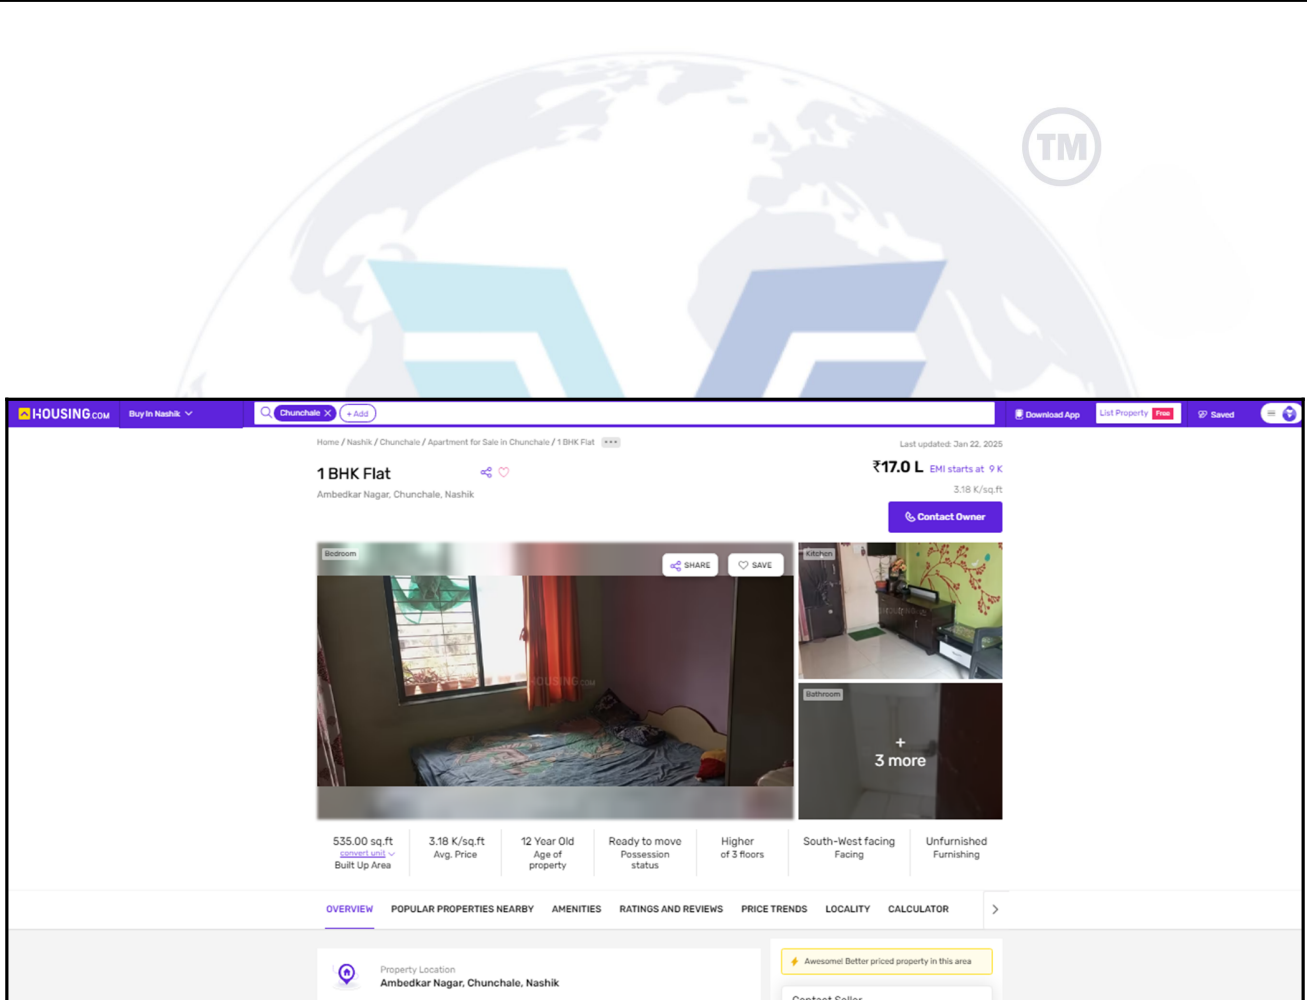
TM

HOUSING.COM Buy In Nashik Chunchale + Add Download App List Property Free Saved

Home / Nashik / Chunchale / Apartment for Sale in Chunchale / 1 BHK Flat

Last updated: Jan 22, 2025

1 BHK Flat

Ambedkar Nagar, Chunchale, Nashik

₹17.0 L EMI starts at 9 K

3.18 K/sq.ft

Contact Owner

Bedroom SHARE SAVE

Kitchen

Bathroom

+ 3 more

| 535.00 sq.ft convert unit Built Up Area | 3.18 K/sq.ft Avg. Price | 12 Year Old Age of property | Ready to move Possession status | Higher of 3 floors | South-West facing Facing | Unfurnished Furnishing |
|---|---|---|---|---|---|---|

OVERVIEW POPULAR PROPERTIES NEARBY AMENITIES RATINGS AND REVIEWS PRICE TRENDS LOCALITY CALCULATOR

Property Location
Ambedkar Nagar, Chunchale, Nashik

Awesome! Better priced property in this area

Contact Seller